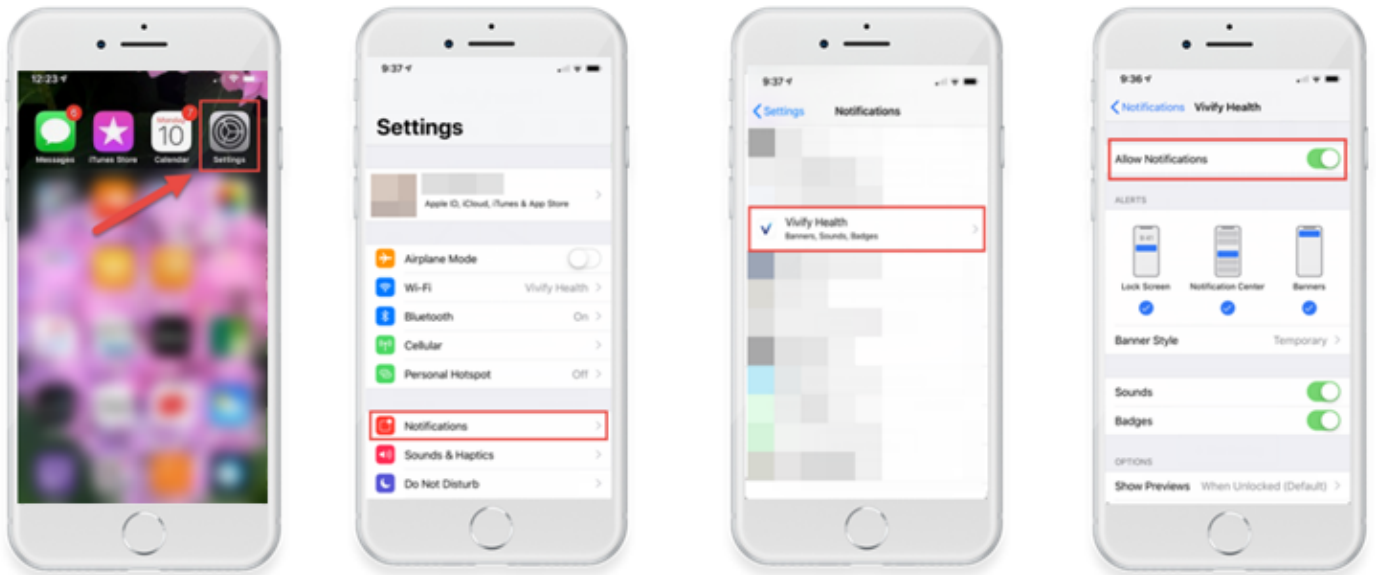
12:23

6
Messages

iTunes Store

7
Monday
10
Calendar

Settings

9:37

Settings

Apple ID, iCloud, iTunes & App Store

Airplane Mode

Wi-Fi Vivify Health

Bluetooth On

Cellular

Personal Hotspot Off

Notifications

Sounds & Haptics

Do Not Disturb

9:37

Settings Notifications

Vivify Health
Banners, Sounds, Badges

9:36

Notifications Vivify Health

Allow Notifications

ALERTS

9:41

Lock Screen Notification Center Banners

Banner Style Temporary

Sounds

Badges

OPTIONS

Show Previews When Unlocked (Default)